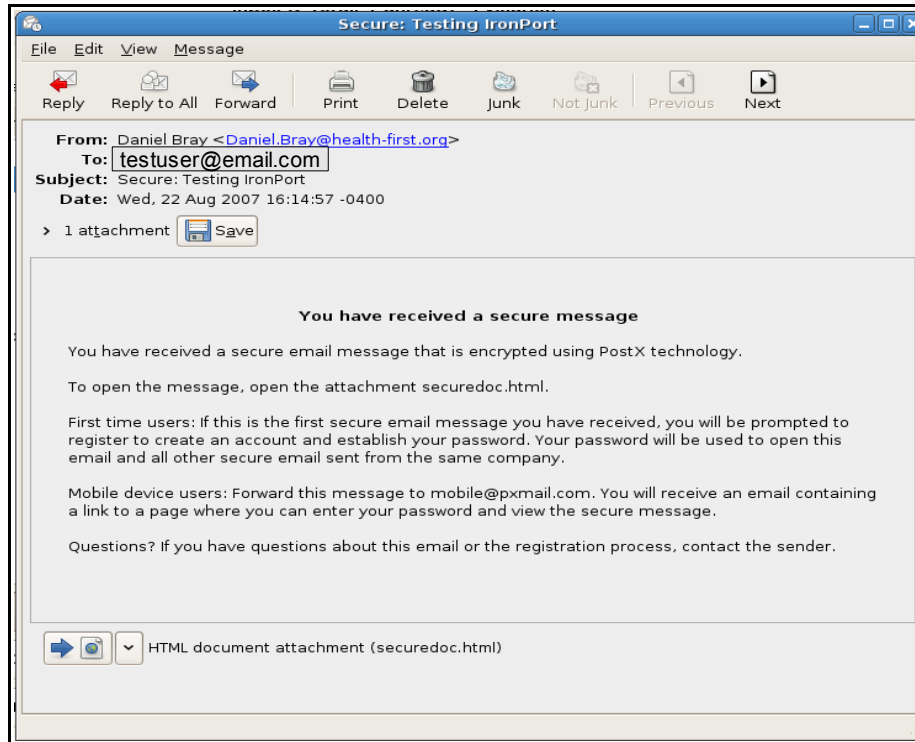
Secure: Testing IronPort

File Edit View Message

Reply Reply to All Forward Print Delete Junk Not Junk Previous Next

From: Daniel Bray <Daniel.Bray@health-first.org>
To: testuser@email.com
Subject: Secure: Testing IronPort
Date: Wed, 22 Aug 2007 16:14:57 -0400

1 attachment Save

You have received a secure message

You have received a secure email message that is encrypted using PostX technology.

To open the message, open the attachment securedoc.html.

First time users: If this is the first secure email message you have received, you will be prompted to register to create an account and establish your password. Your password will be used to open this email and all other secure email sent from the same company.

Mobile device users: Forward this message to mobile@pxmail.com. You will receive an email containing a link to a page where you can enter your password and view the secure message.

Questions? If you have questions about this email or the registration process, contact the sender.

HTML document attachment (securedoc.html)